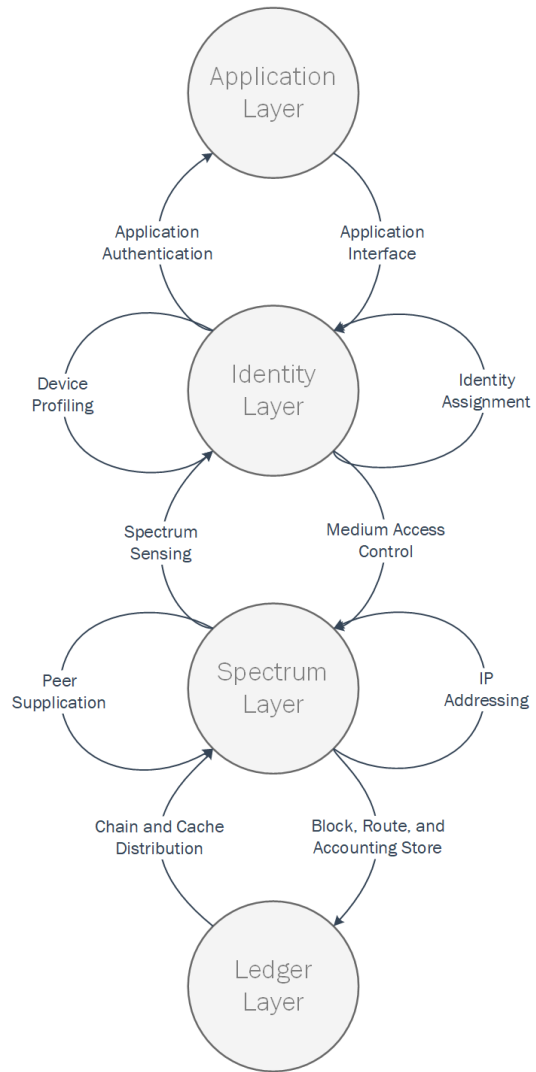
Application Layer

Application Authentication

Application Interface

Device Profiling

Identity Layer

Identity Assignment

Spectrum Sensing

Medium Access Control

Peer Supplication

Spectrum Layer

IP Addressing

Chain and Cache Distribution

Block, Route, and Accounting Store

Ledger Layer